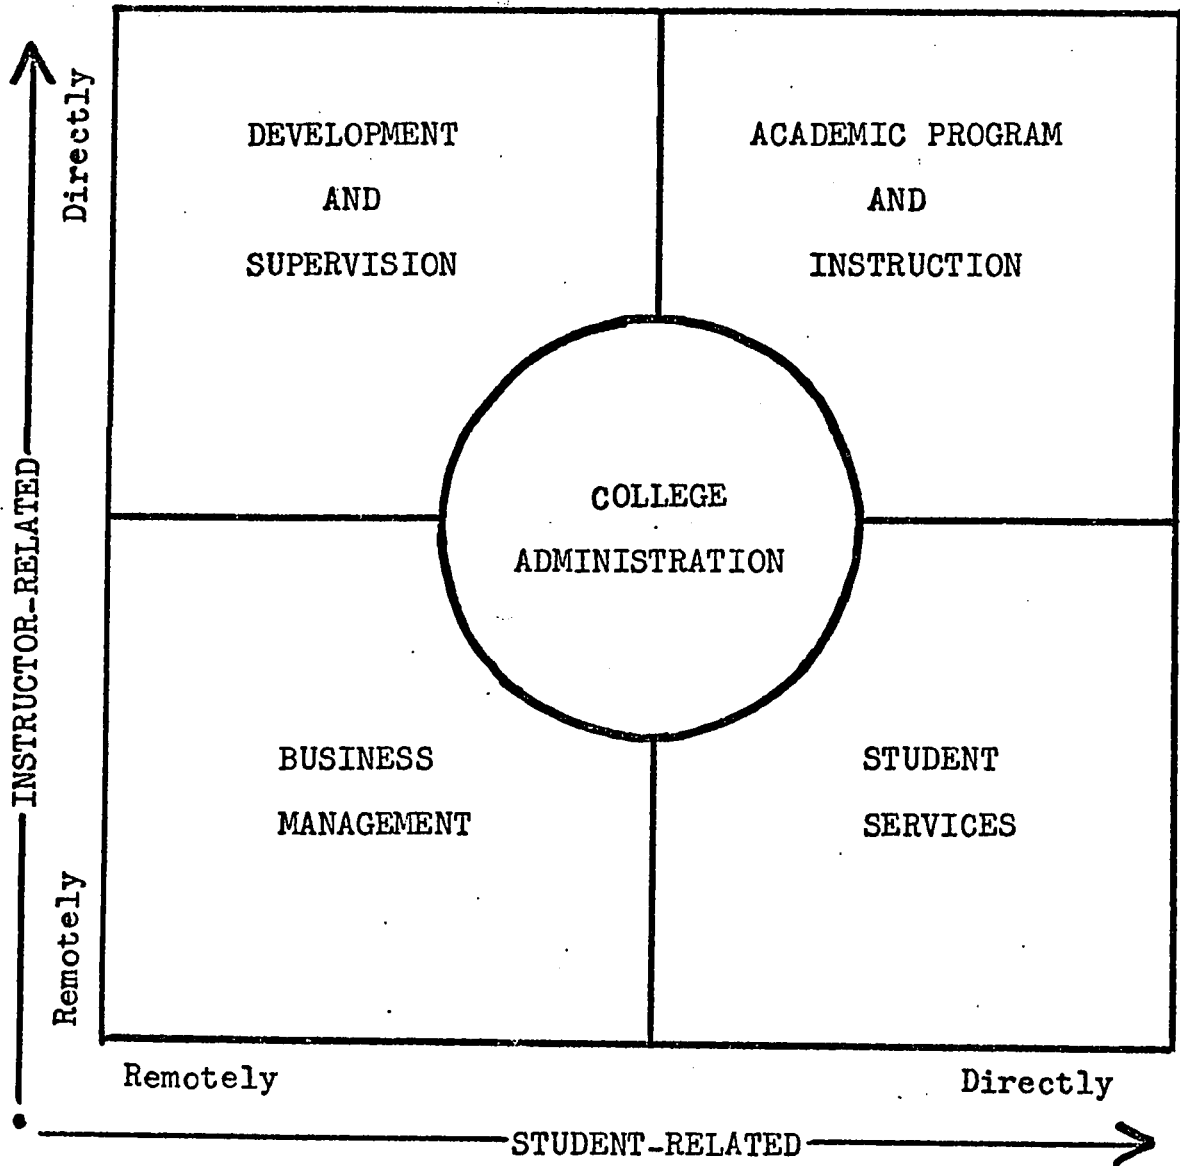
Directly

INSTRUCTOR-RELATED

Remotely

DEVELOPMENT AND SUPERVISION

ACADEMIC PROGRAM AND INSTRUCTION

COLLEGE ADMINISTRATION

BUSINESS MANAGEMENT

STUDENT SERVICES

Remotely

Directly

STUDENT-RELATED